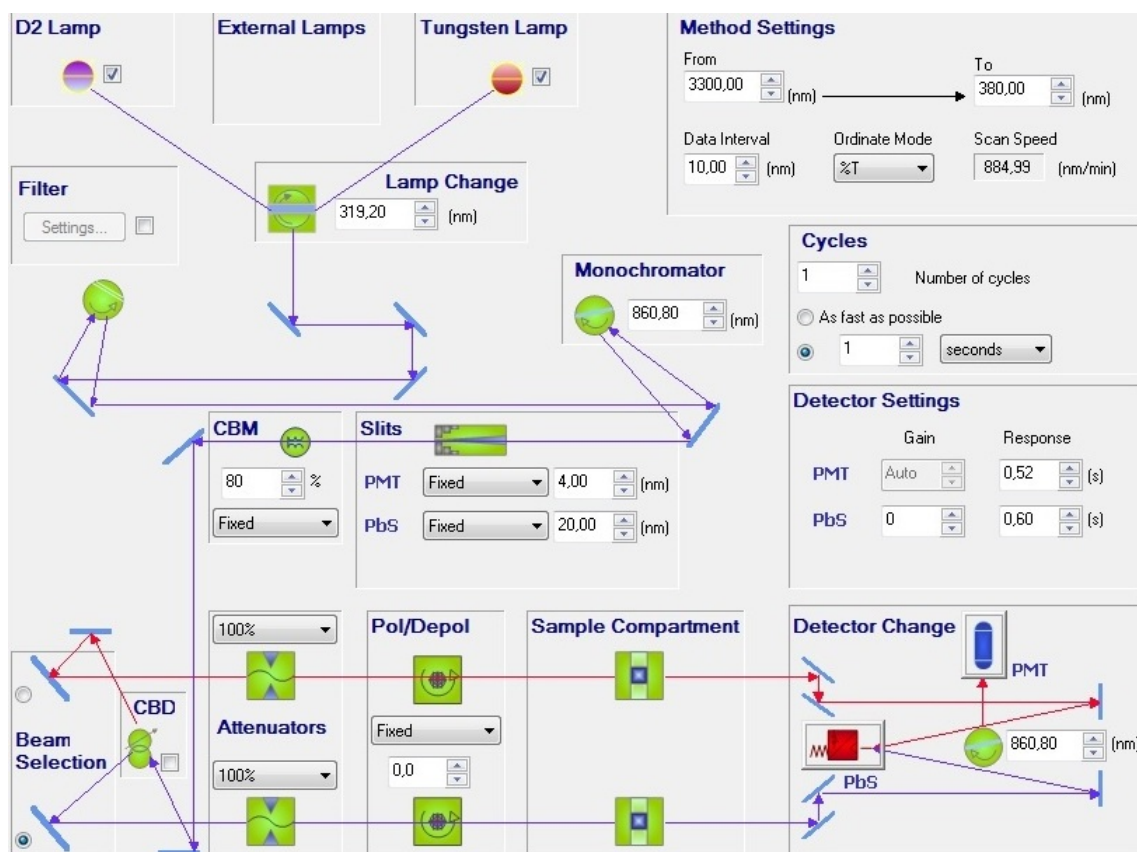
D2 Lamp

External Lamps

Tungsten Lamp

Method Settings

From
3300,00 (nm)

To
380,00 (nm)

Data Interval
10,00 (nm)

Ordinate Mode
%T

Scan Speed
884,99 (nm/min)

Filter
Settings...

Lamp Change
319,20 (nm)

Cycles
1 Number of cycles
As fast as possible
1 seconds

Monochromator
860,80 (nm)

Detector Settings
Gain Response
PMT Auto 0,52 (s)
PbS 0 0,60 (s)

CBM
80 %
Fixed

Slits
PMT Fixed 4,00 (nm)
PbS Fixed 20,00 (nm)

100%

Attenuators

100%

Pol/Depol

Fixed

0,0

Sample Compartment

Detector Change

PMT

CBD

Beam Selection

860,80 (nm)

PbS